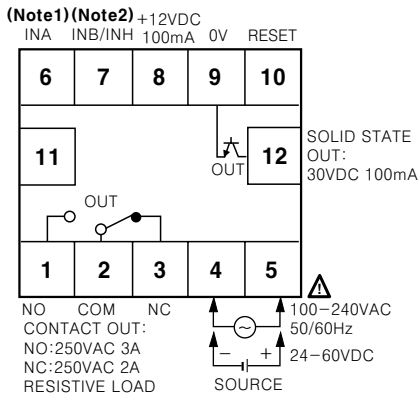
(Note1)(Note2) +12VDC
INA INB/INH 100mA 0V RESET

6 7 8 9 10

11

OUT

12

SOLID STATE OUT:
30VDC 100mA

OUT

1 2 3 4 5

NO COM NC
CONTACT OUT:
NO:250VAC 3A
NC:250VAC 2A
RESISTIVE LOAD

100-240VAC
50/60Hz

– +
24-60VDC

SOURCE